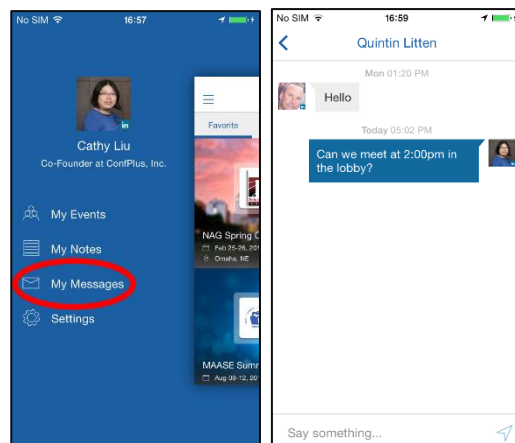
No SIM 16:57

Cathy Liu
Co-Founder at ConfPlus, Inc.

My Events
My Notes
My Messages
Settings

Favorite

NAG Spring C
Feb 25-26, 201
Omaha, NE

MAASE Summ
Aug 09-12, 201

No SIM 16:59

Quintin Litten

Mon 01:20 PM

Hello

Today 05:02 PM

Can we meet at 2:00pm in the lobby?

Say something...